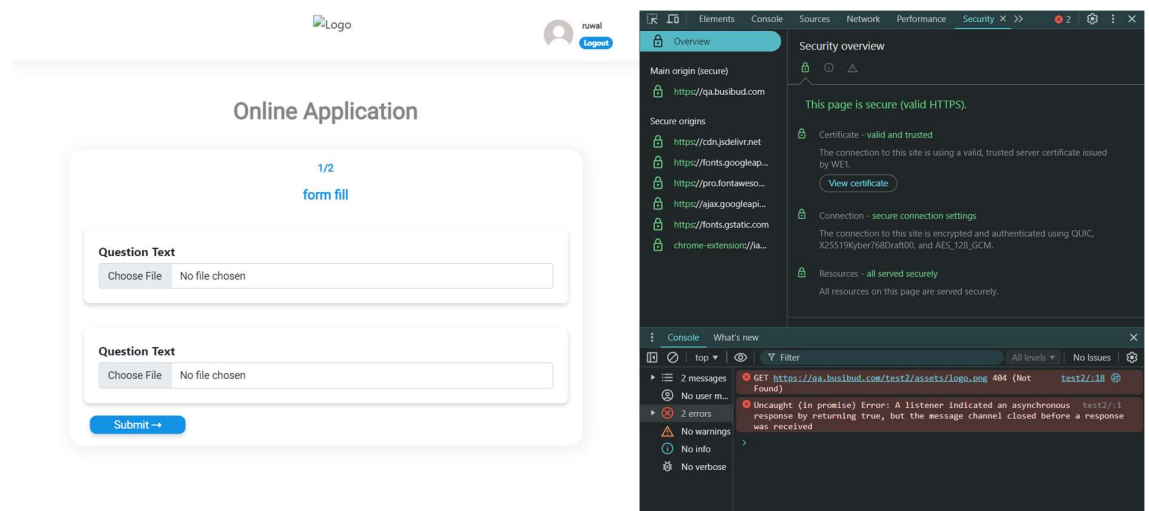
Logo

ruwal
Logout

Online Application

1/2

form fill

Question Text
Choose File No file chosen

Question Text
Choose File No file chosen

Submit →

Elements Console Sources Network Performance Security × >> 2

Overview

Main origin (secure)
https://qa.busibud.com

Secure origins
https://cdn.jsdelivr.net
https://fonts.googleap...
https://pro.fontaweso...
https://ajax.googleapi...
https://fonts.gstatic.com
chrome-extension://ia...

Security overview

This page is secure (valid HTTPS).

Certificate - valid and trusted
The connection to this site is using a valid, trusted server certificate issued by WE1.
View certificate

Connection - secure connection settings
The connection to this site is encrypted and authenticated using QUIC, X25519Kyber768Draft00, and AES_128_GCM.

Resources - all served securely
All resources on this page are served securely.

Console What's new

top ▾ Filter All levels ▾ No Issues

2 messages
No user m...
2 errors
No warnings
No info
No verbose

GET https://qa.busibud.com/test2/assets/logo.png 404 (Not Found) test2/:18

Uncaught (in promise) Error: A listener indicated an asynchronous response by returning true, but the message channel closed before a response was received test2/:1

>